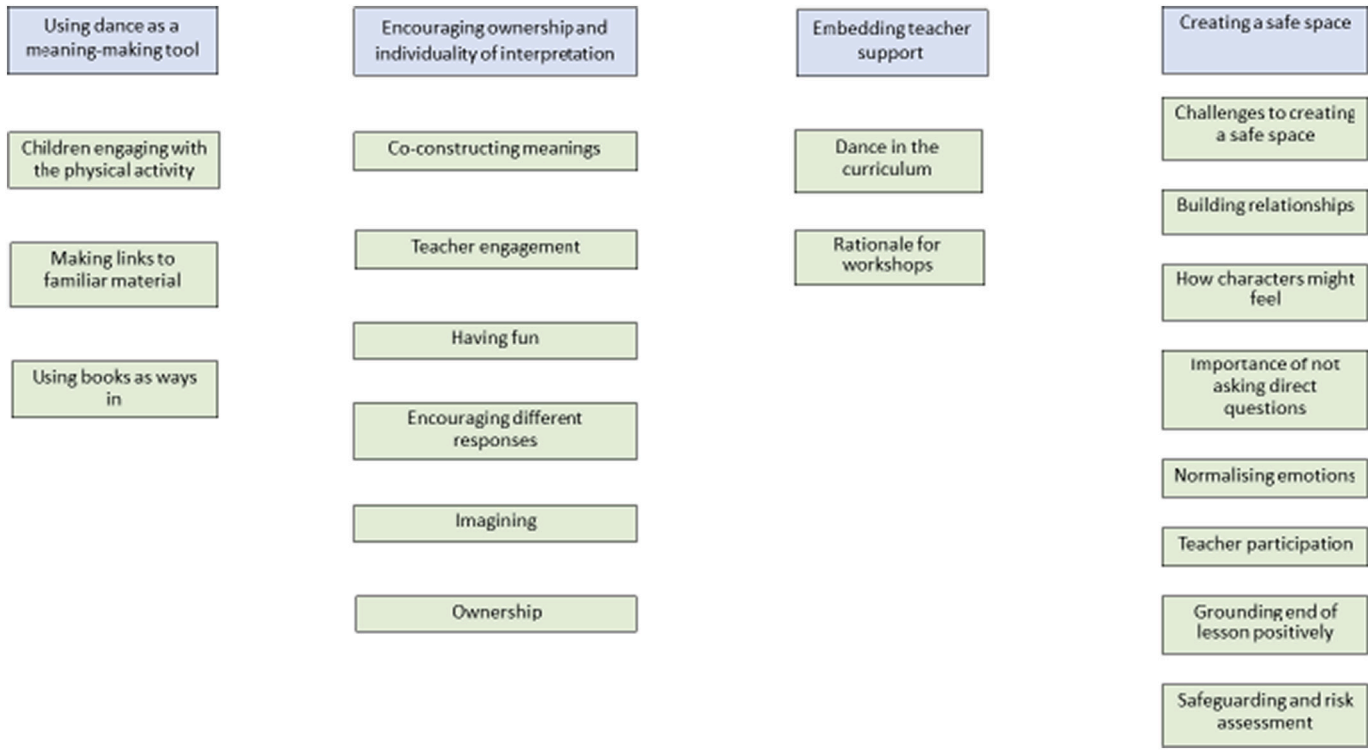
Using dance as a meaning-making tool

Children engaging with the physical activity

Making links to familiar material

Using books as ways in

Encouraging ownership and individuality of interpretation

Co-constructing meanings

Teacher engagement

Having fun

Encouraging different responses

Imagining

Ownership

Embedding teacher support

Dance in the curriculum

Rationale for workshops

Creating a safe space

Challenges to creating a safe space

Building relationships

How characters might feel

Importance of not asking direct questions

Normalising emotions

Teacher participation

Grounding end of lesson positively

Safeguarding and risk assessment